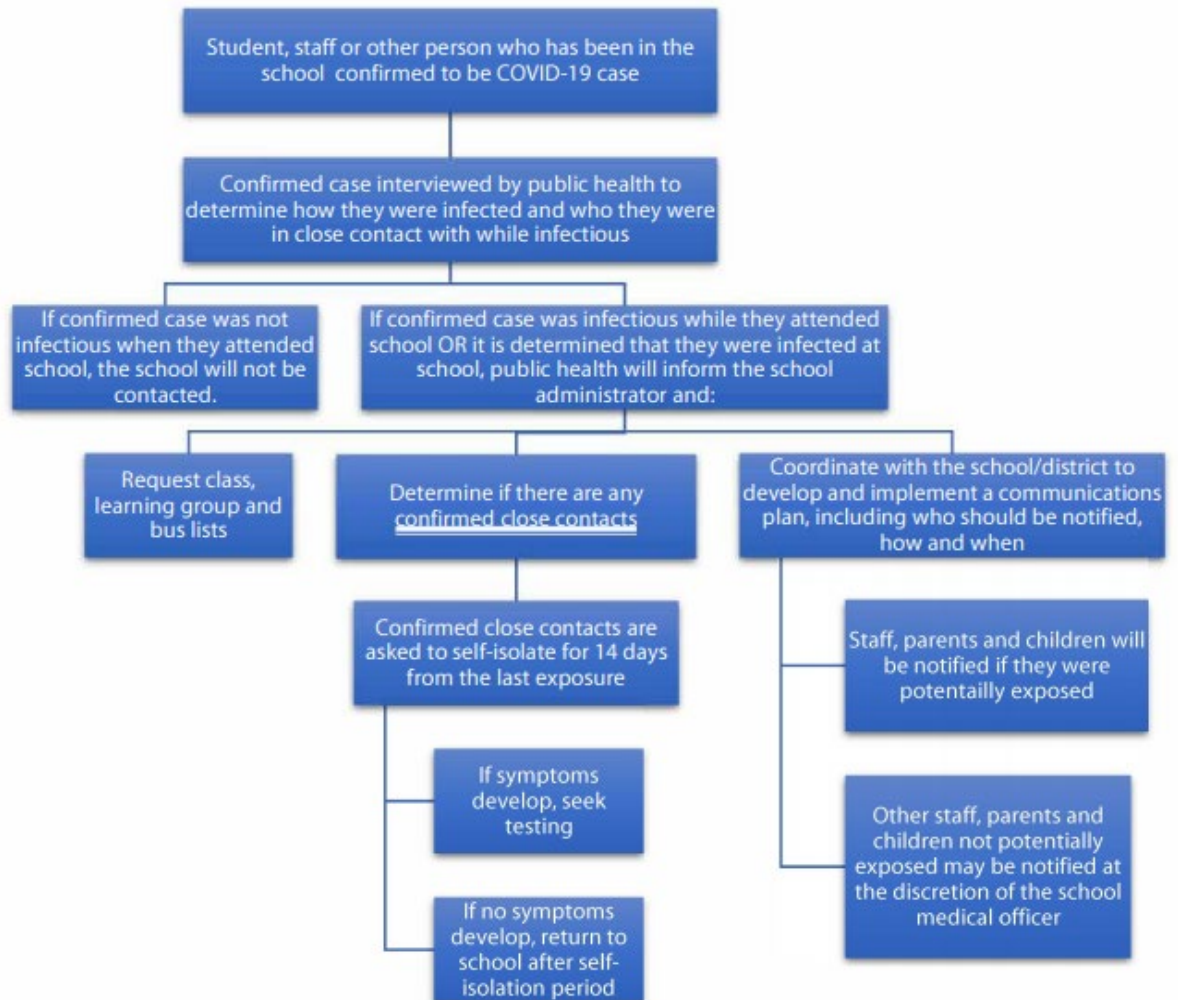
Student, staff or other person who has been in the school confirmed to be COVID-19 case

Confirmed case interviewed by public health to determine how they were infected and who they were in close contact with while infectious

If confirmed case was not infectious when they attended school, the school will not be contacted.

If confirmed case was infectious while they attended school OR it is determined that they were infected at school, public health will inform the school administrator and:

Request class, learning group and bus lists

Determine if there are any confirmed close contacts

Coordinate with the school/district to develop and implement a communications plan, including who should be notified, how and when

Confirmed close contacts are asked to self-isolate for 14 days from the last exposure

If symptoms develop, seek testing

If no symptoms develop, return to school after self-isolation period

Staff, parents and children will be notified if they were potentailly exposed

Other staff, parents and children not potentially exposed may be notified at the discretion of the school medical officer